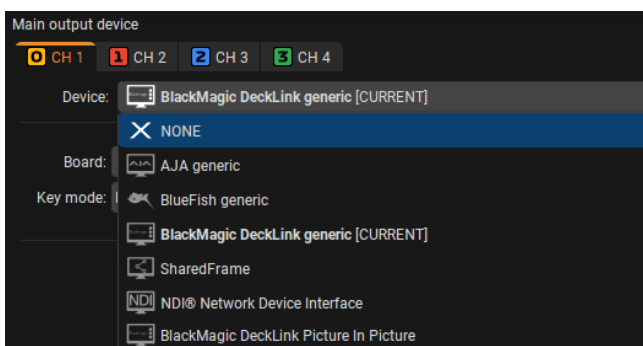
Main output device

0 CH 1
1 CH 2
2 CH 3
3 CH 4

Device: BlackMagic DeckLink generic [CURRENT]

Board:

Key mode:

NONE
AJA generic
BlueFish generic
BlackMagic DeckLink generic [CURRENT]
SharedFrame
NDI NDI® Network Device Interface
BlackMagic DeckLink Picture In Picture